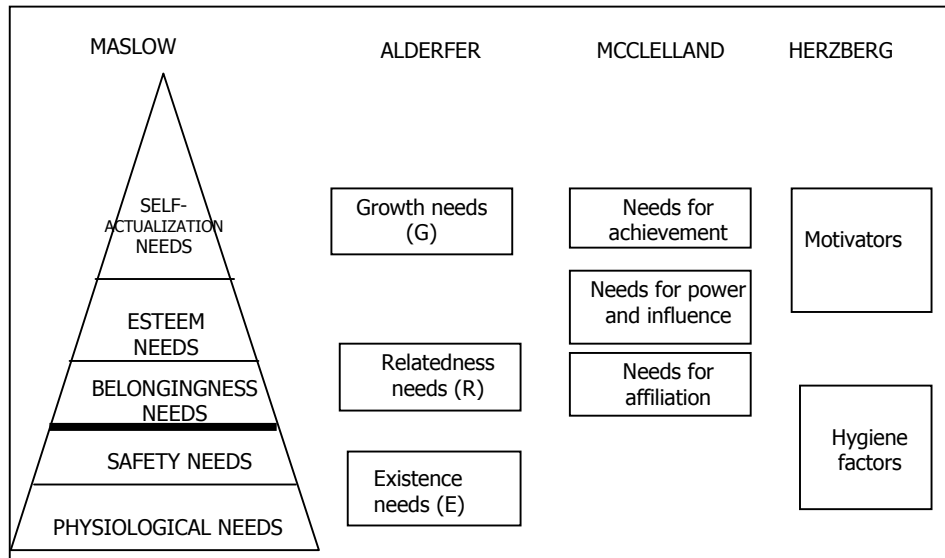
MASLOW

ALDERFER

MCCLELLAND

HERZBERG

SELF-ACTUALIZATION NEEDS

ESTEEM NEEDS

BELONGINGNESS NEEDS

SAFETY NEEDS

PHYSIOLOGICAL NEEDS

Growth needs (G)

Relatedness needs (R)

Existence needs (E)

Needs for achievement

Needs for power and influence

Needs for affiliation

Motivators

Hygiene factors